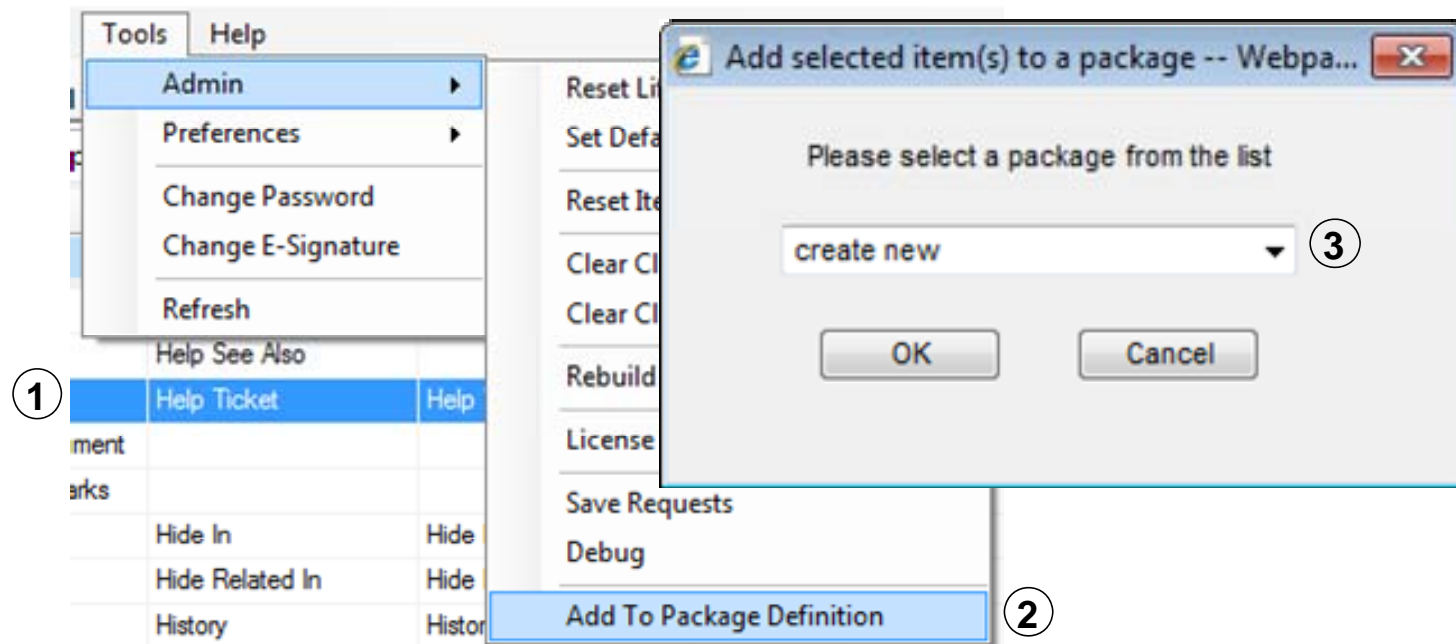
Tools Help
Admin
Preferences
Change Password
Change E-Signature
Refresh

Reset Li
Set Defa
Reset Ite
Clear Cl
Clear Cl
Rebuild
License
Save Requests
Debug
Add To Package Definition

Help See Also
1
Help Ticket Help
ment
arks
Hide In Hide
Hide Related In Hide
History Histor

2

Add selected item(s) to a package -- Webpa...
Please select a package from the list
create new
3
OK
Cancel